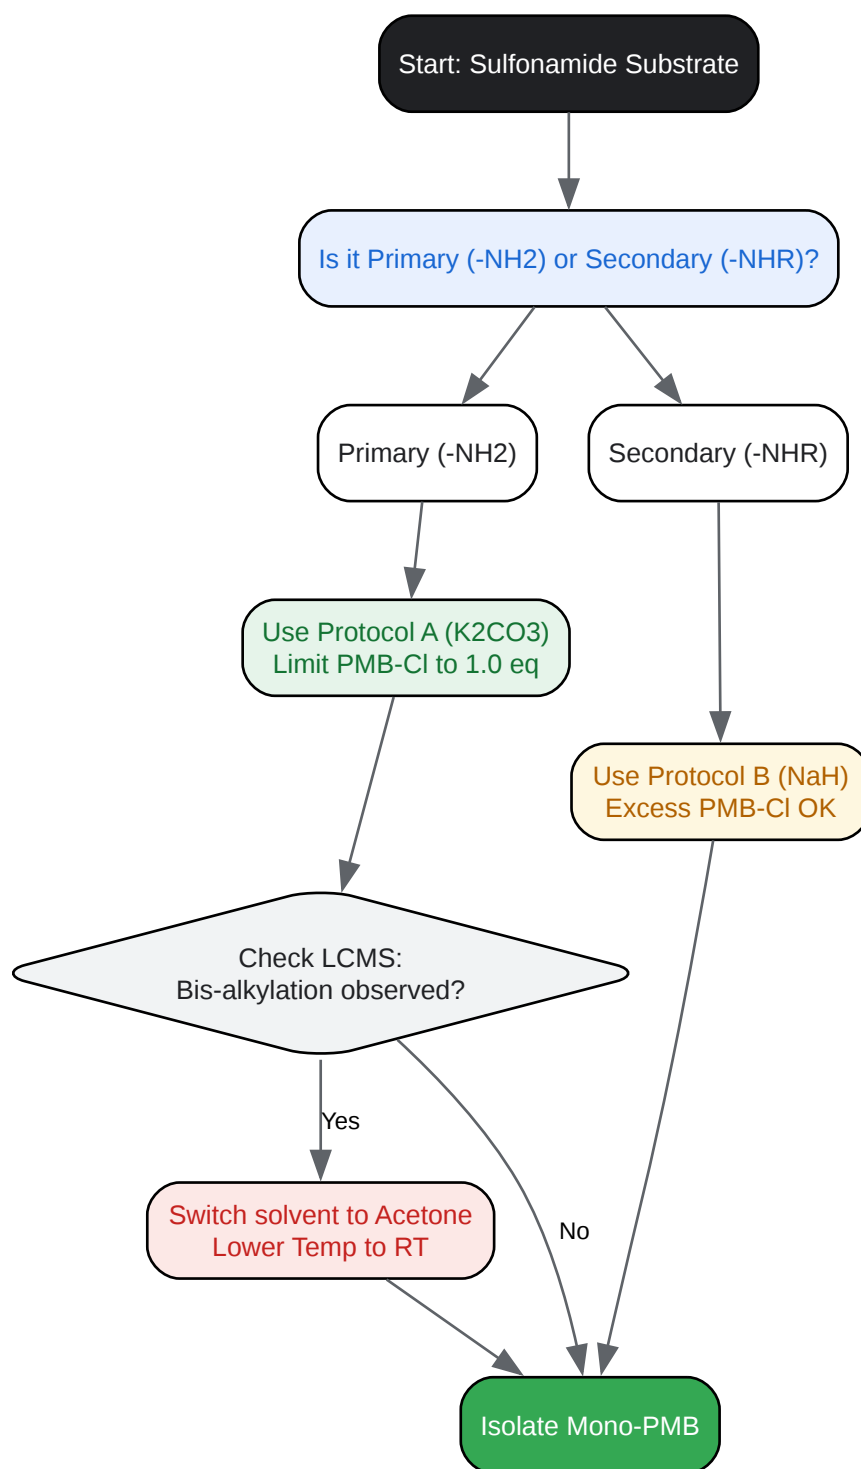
Start: Sulfonamide Substrate

Is it Primary (-NH2) or Secondary (-NHR)?

Primary (-NH2)

Secondary (-NHR)

Use Protocol A (K2CO3)
Limit PMB-Cl to 1.0 eq

Use Protocol B (NaH)
Excess PMB-Cl OK

Check LCMS:
Bis-alkylation observed?

Yes

No

Switch solvent to Acetone
Lower Temp to RT

Isolate Mono-PMB